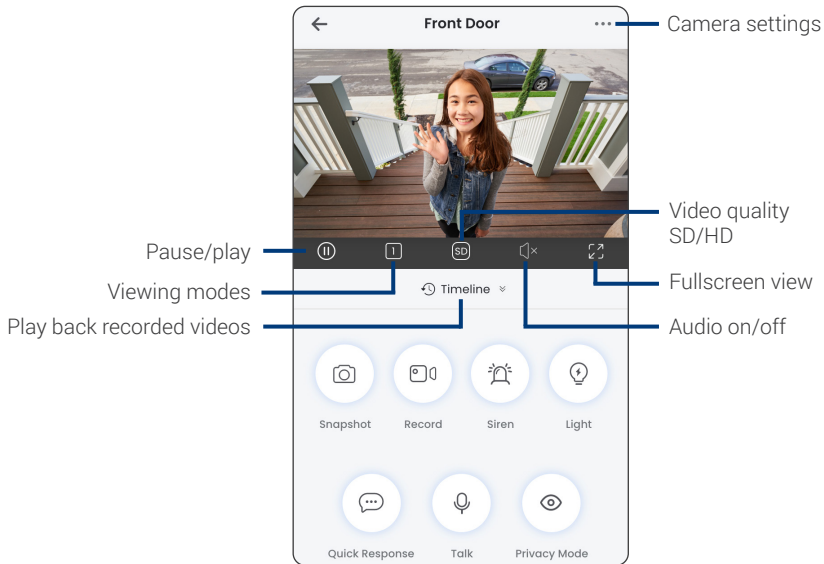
Front Door

Camera settings

Video quality SD/HD

Pause/play

SD

1

Fullscreen view

Viewing modes

Timeline

Play back recorded videos

Audio on/off

Snapshot

Record

Siren

Light

Quick Response

Talk

Privacy Mode